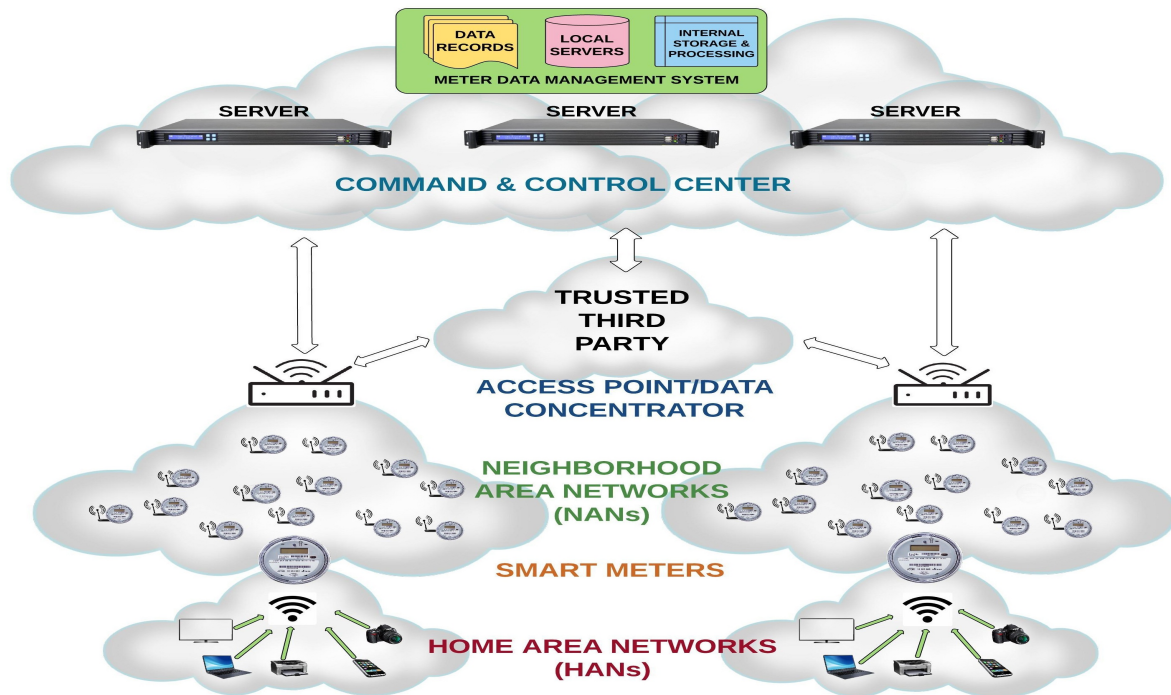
DATA RECORDS
LOCAL SERVERS
INTERNAL STORAGE & PROCESSING
METER DATA MANAGEMENT SYSTEM

SERVER
SERVER
SERVER

COMMAND & CONTROL CENTER

TRUSTED THIRD PARTY

ACCESS POINT/DATA CONCENTRATOR

NEIGHBORHOOD AREA NETWORKS (NANs)

SMART METERS

HOME AREA NETWORKS (HANs)